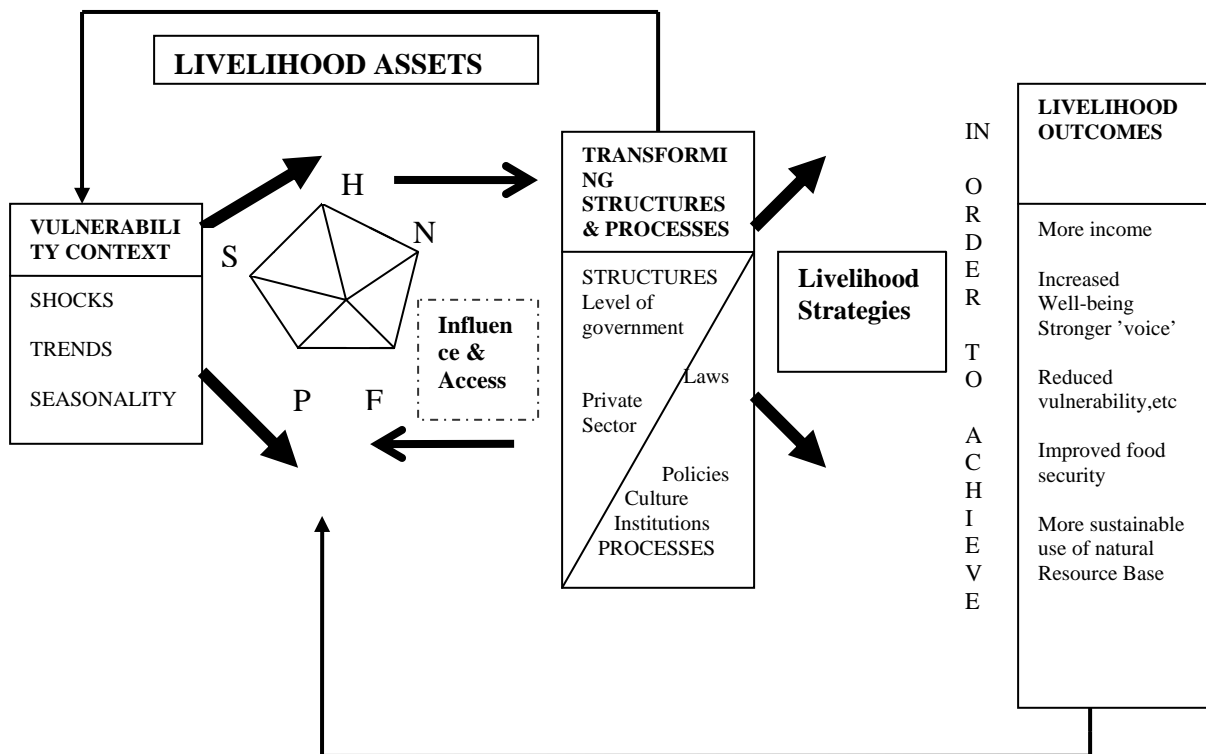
LIVELIHOOD ASSETS

VULNERABILITY CONTEXT

SHOCKS

TRENDS

SEASONALITY

H

N

S

P

F

Influence & Access

TRANSFORMING STRUCTURES & PROCESSES

STRUCTURES Level of government

Laws

Private Sector

Policies

Culture

Institutions

PROCESSES

Livelihood Strategies

IN ORDER TO ACHIEVE

LIVELIHOOD OUTCOMES

More income

Increased Well-being

Stronger 'voice'

Reduced vulnerability,etc

Improved food security

More sustainable use of natural Resource Base